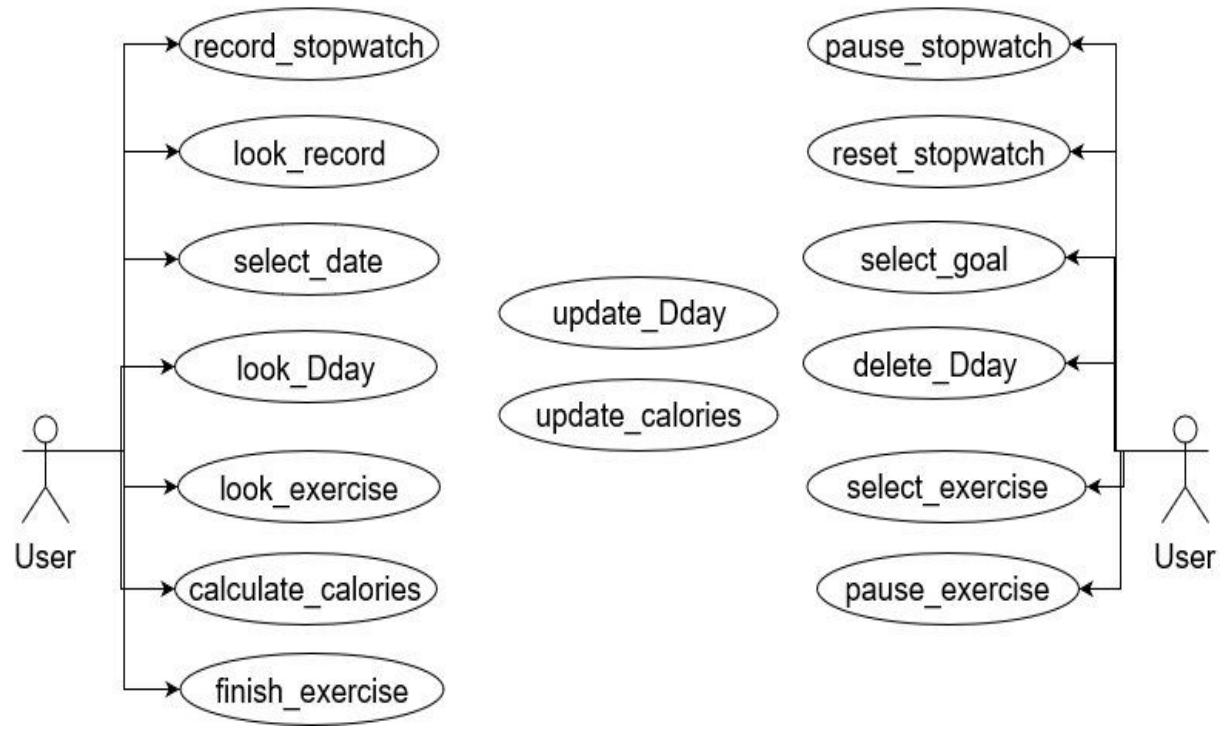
record_stopwatch
look_record
select_date
look_Dday
look_exercise
calculate_calories
finish_exercise
User

update_Dday
update_calories

pause_stopwatch
reset_stopwatch
select_goal
delete_Dday
select_exercise
pause_exercise
User